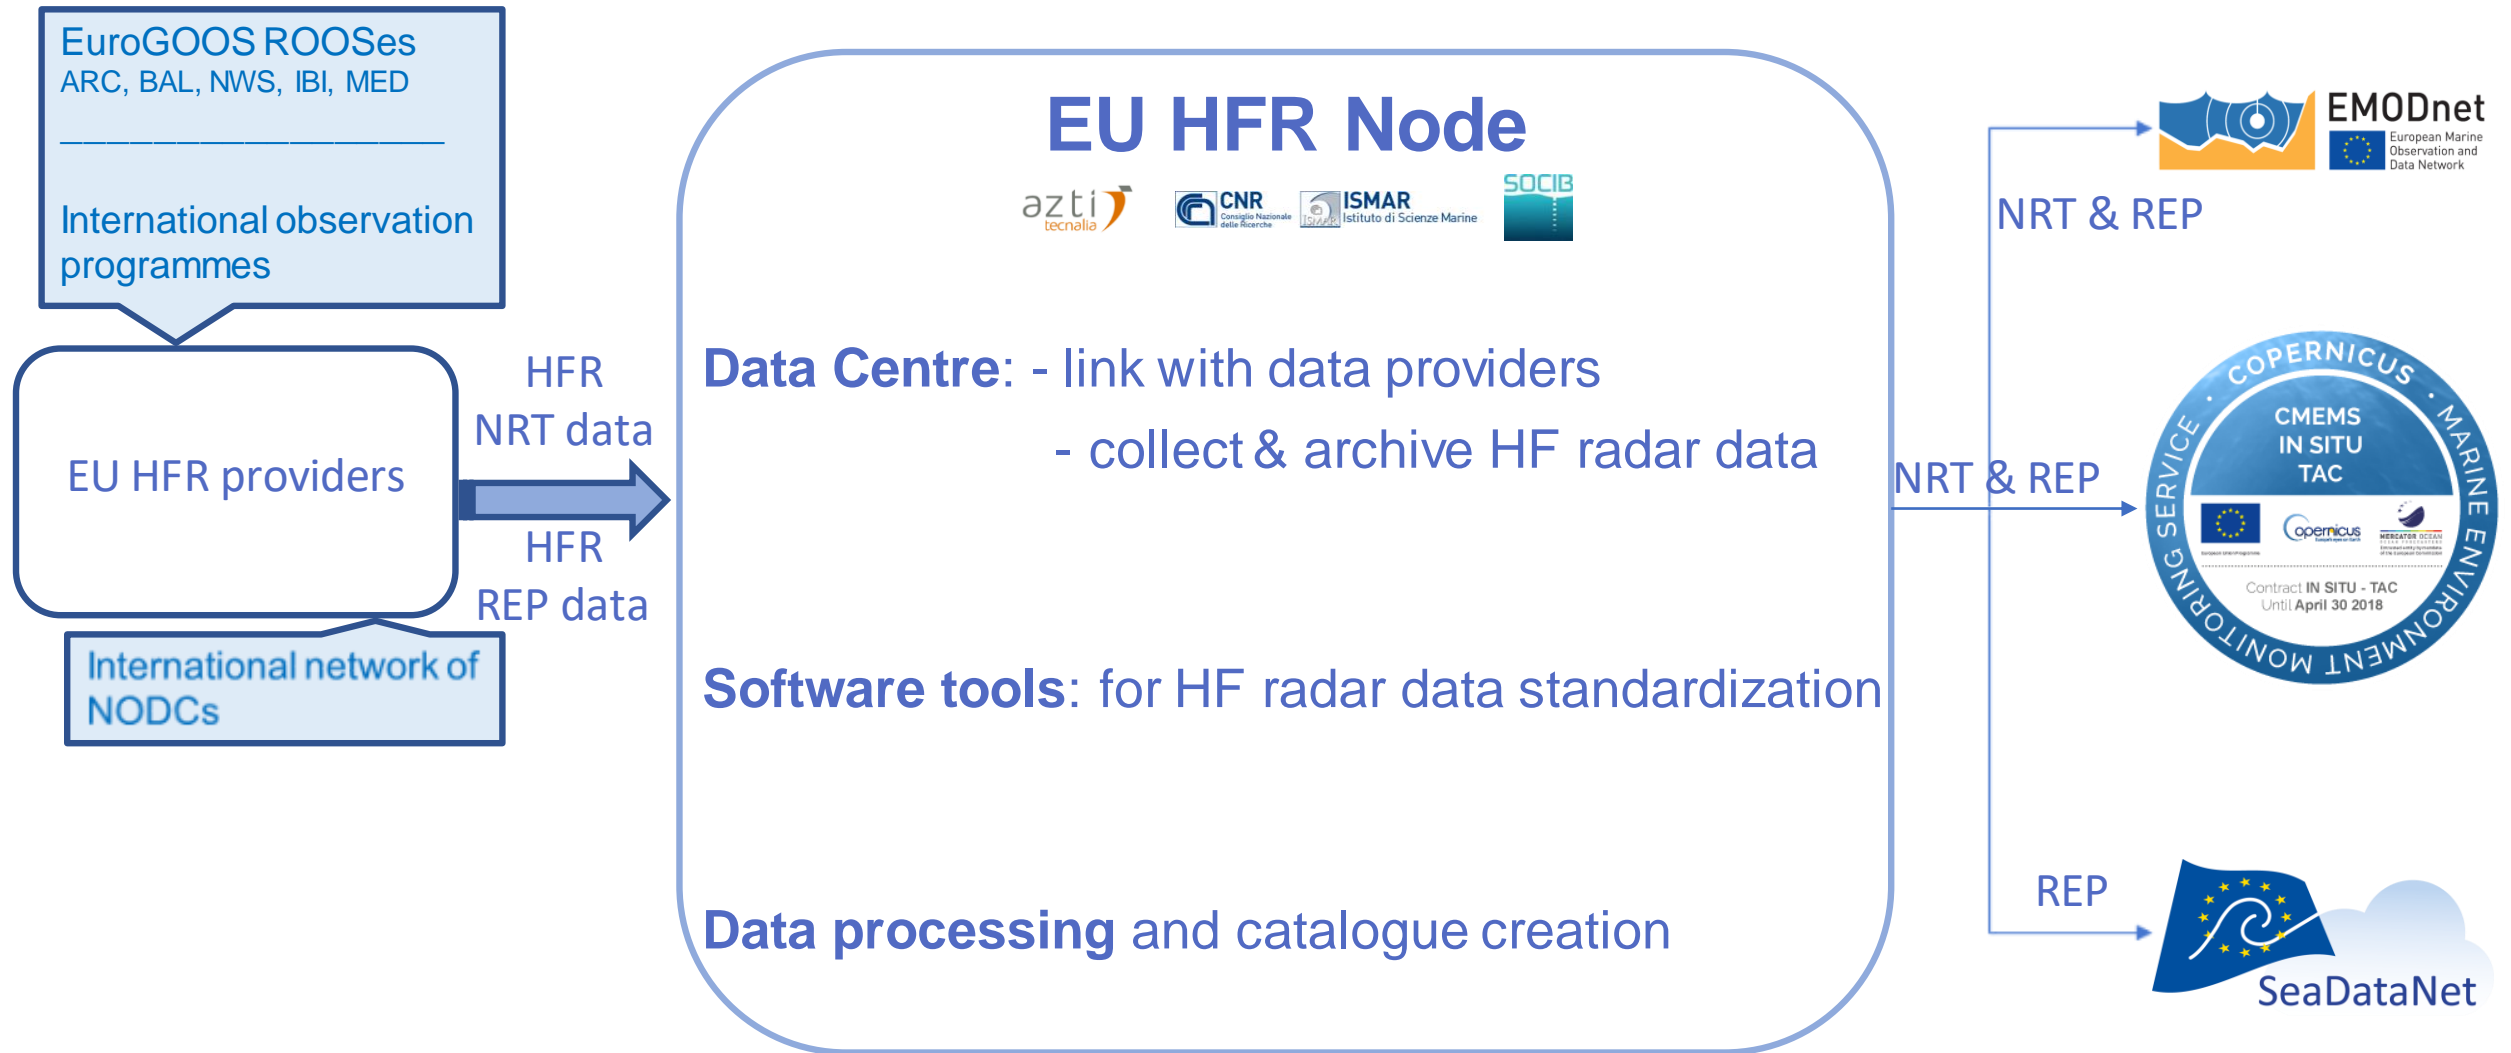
EuroGOOS ROOSes
ARC, BAL, NWS, IBI, MED
_______________________

International observation programmes

EU HFR providers

International network of NODCs

HFR
NRT data

HFR
REP data

EU HFR Node

azti tecnalia

CNR Consiglio Nazionale delle Ricerche

ISMAR Istituto di Scienze Marine

SOCIB

Data Centre: - link with data providers
- collect & archive HF radar data

Software tools: for HF radar data standardization

Data processing and catalogue creation

NRT & REP

EMODnet European Marine Observation and Data Network

NRT & REP

COPERNICUS MARINE ENVIRONMENT MONITORING SERVICE

CMEMS IN SITU TAC

opernicus

MERCATOR OCEAN

Contract IN SITU - TAC
Until April 30 2018

REP

SeaDataNet